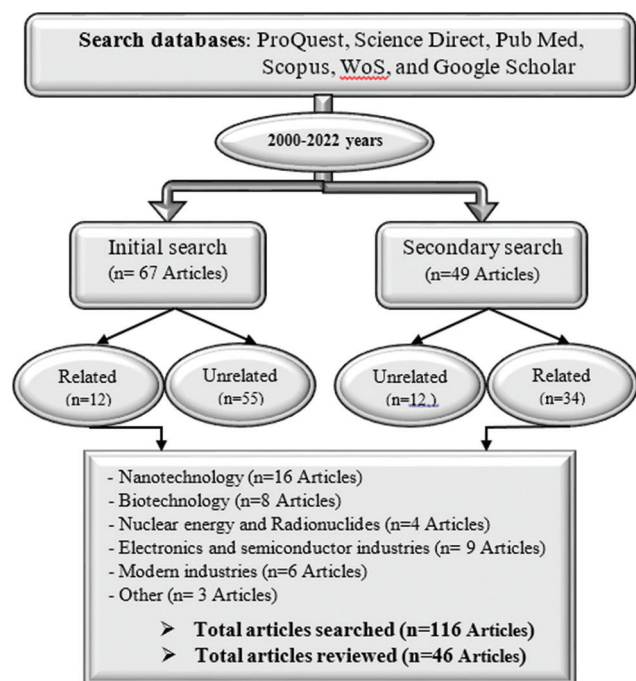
**Search databases**: ProQuest, Science Direct, Pub Med, Scopus, WoS, and Google Scholar

**2000-2022 years**

Initial search
(n= 67 Articles)

Secondary search
(n=49 Articles)

Related
(n=12)

Unrelated
(n=55)

Unrelated
(n=12 )

Related
(n=34)

- Nanotechnology (n=16 Articles)
- Biotechnology (n=8 Articles)
- Nuclear energy and Radionuclides (n=4 Articles)
- Electronics and semiconductor industries (n= 9 Articles)
- Modern industries (n=6 Articles)
- Other (n= 3 Articles)

➤ **Total articles searched (n=116 Articles)**
➤ **Total articles reviewed (n=46 Articles)**